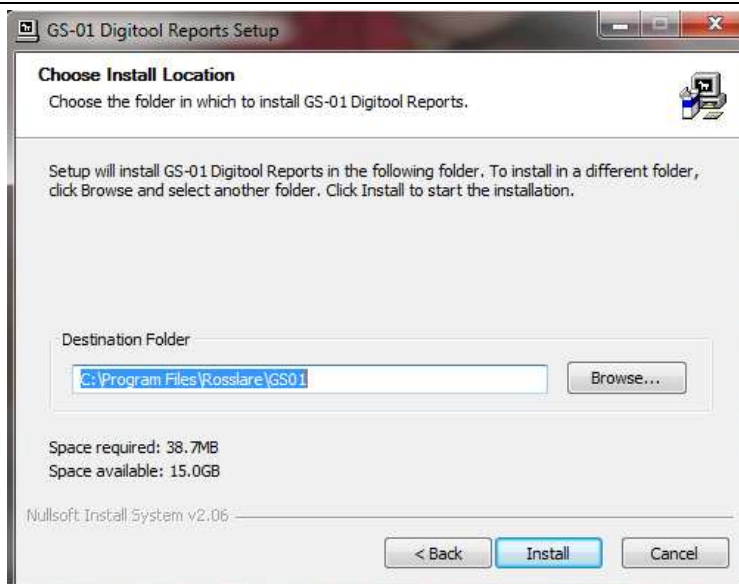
GS-01 Digitool Reports Setup

Choose Install Location

Choose the folder in which to install GS-01 Digitool Reports.

Setup will install GS-01 Digitool Reports in the following folder. To install in a different folder, click Browse and select another folder. Click Install to start the installation.

Destination Folder

C:\Program Files\Rosslare\GS01

Browse...

Space required: 38.7MB
Space available: 15.0GB

Nullsoft Install System v2.06

< Back
Install
Cancel